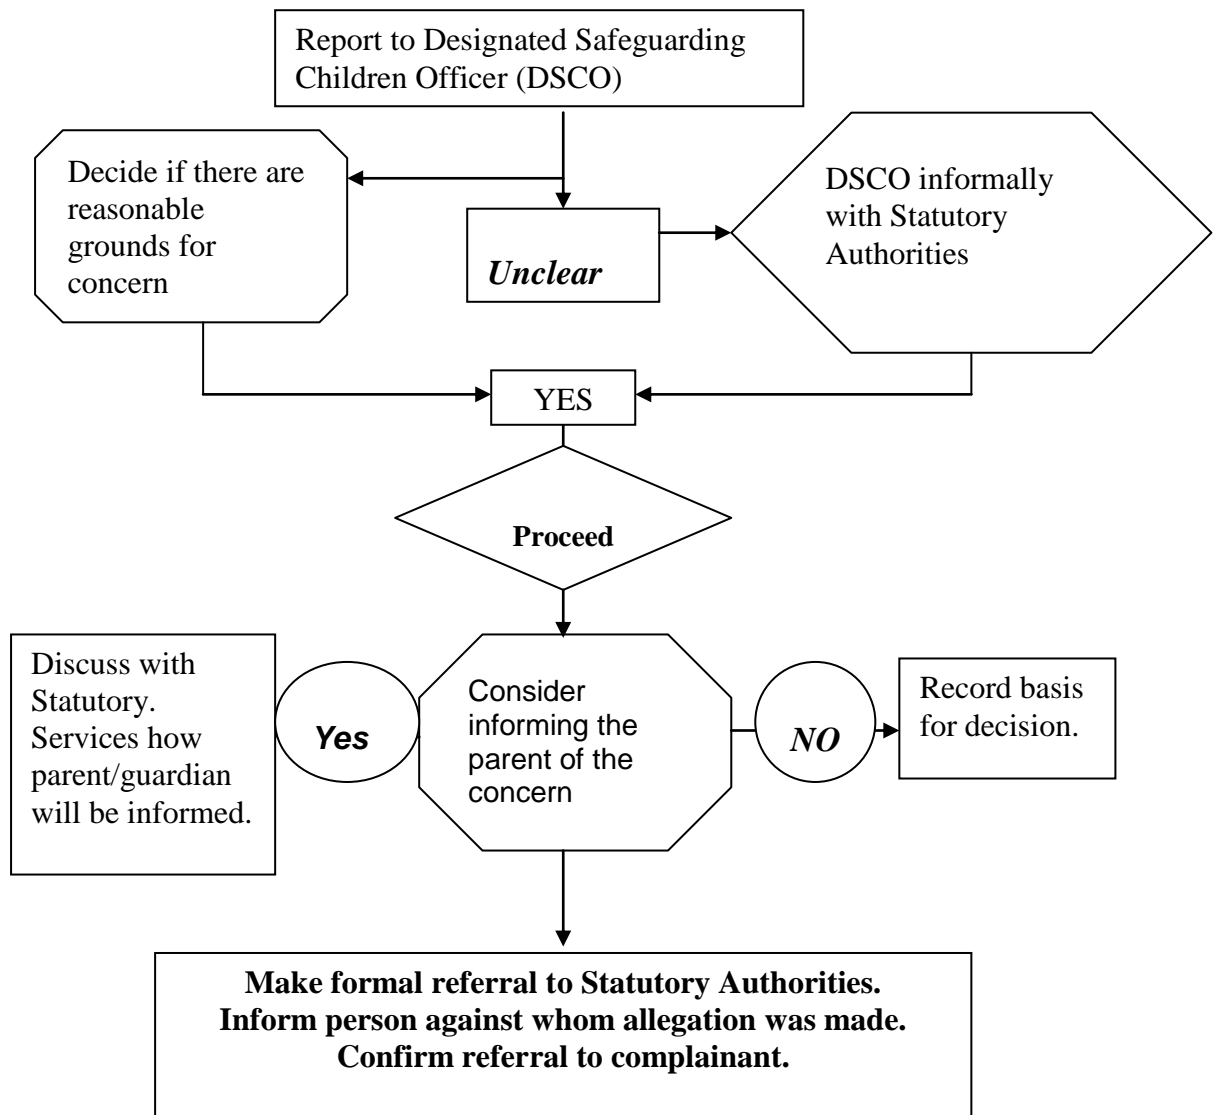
Report to Designated Safeguarding Children Officer (DSCO)

Decide if there are reasonable grounds for concern

*Unclear*

DSCO informally with Statutory Authorities

YES

**Proceed**

Discuss with Statutory. Services how parent/guardian will be informed.

***Yes***

Consider informing the parent of the concern

***NO***

Record basis for decision.

**Make formal referral to Statutory Authorities. Inform person against whom allegation was made. Confirm referral to complainant.**